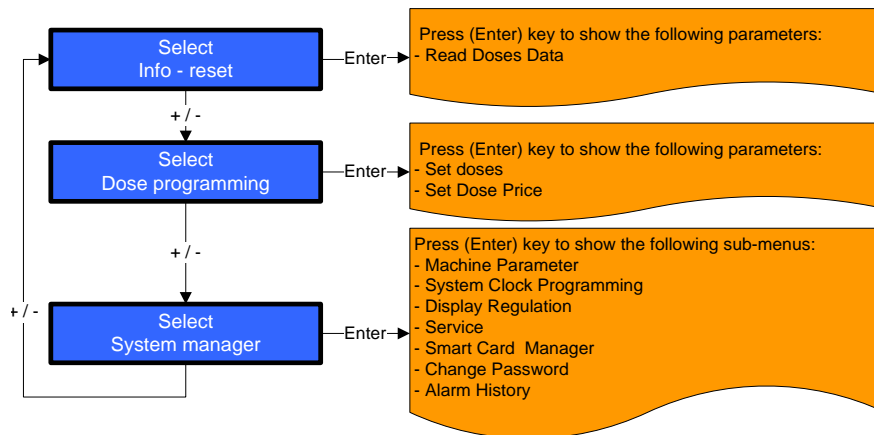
Select
Info - reset

Enter

Press (Enter) key to show the following parameters:
- Read Doses Data

+ / -

Select
Dose programming

Enter

Press (Enter) key to show the following parameters:
- Set doses
- Set Dose Price

+ / -

+ / -

Select
System manager

Enter

Press (Enter) key to show the following sub-menus:
- Machine Parameter
- System Clock Programming
- Display Regulation
- Service
- Smart Card Manager
- Change Password
- Alarm History